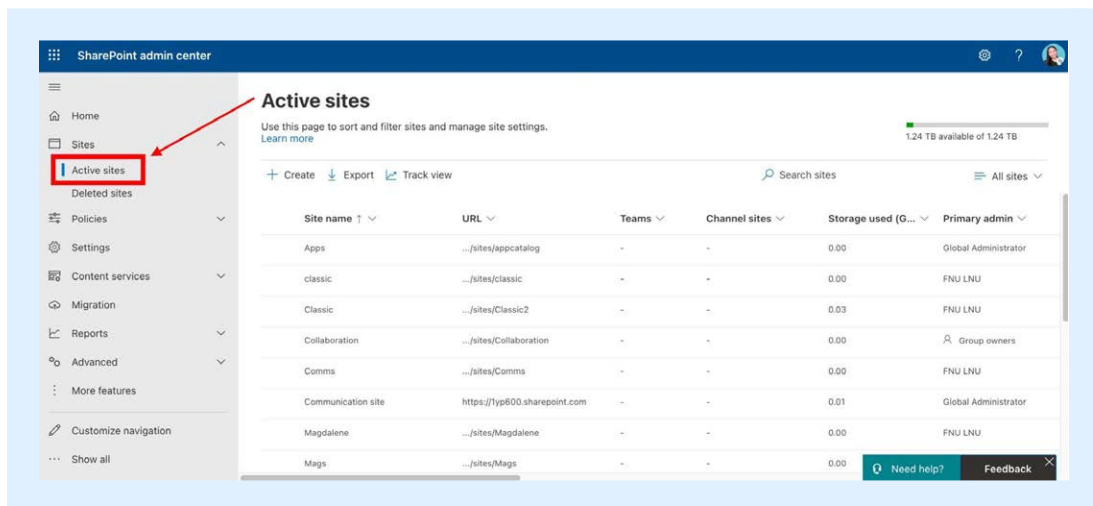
SharePoint admin center

? 

Home
Sites
Active sites
Deleted sites
Policies
Settings
Content services
Migration
Reports
Advanced
More features
Customize navigation
Show all

Active sites

Use this page to sort and filter sites and manage site settings.
Learn more

1.24 TB available of 1.24 TB

+ Create  Export  Track view  Search sites  All sites

| Site name ↑ | URL | Teams | Channel sites | Storage used (G... | Primary admin |
|---|---|---|---|---|---|
| Apps | .../sites/appcatalog | - | - | 0.00 | Global Administrator |
| classic | .../sites/classic | - | - | 0.00 | FNU LNU |
| Classic | .../sites/Classic2 | - | - | 0.03 | FNU LNU |
| Collaboration | .../sites/Collaboration | - | - | 0.00 | Group owners |
| Comms | .../sites/Comms | - | - | 0.00 | FNU LNU |
| Communication site | https://1yp600.sharepoint.com | - | - | 0.01 | Global Administrator |
| Magdalene | .../sites/Magdalene | - | - | 0.00 | FNU LNU |
| Mags | .../sites/Mags | - | - | 0.00 | |

Need help?  Feedback